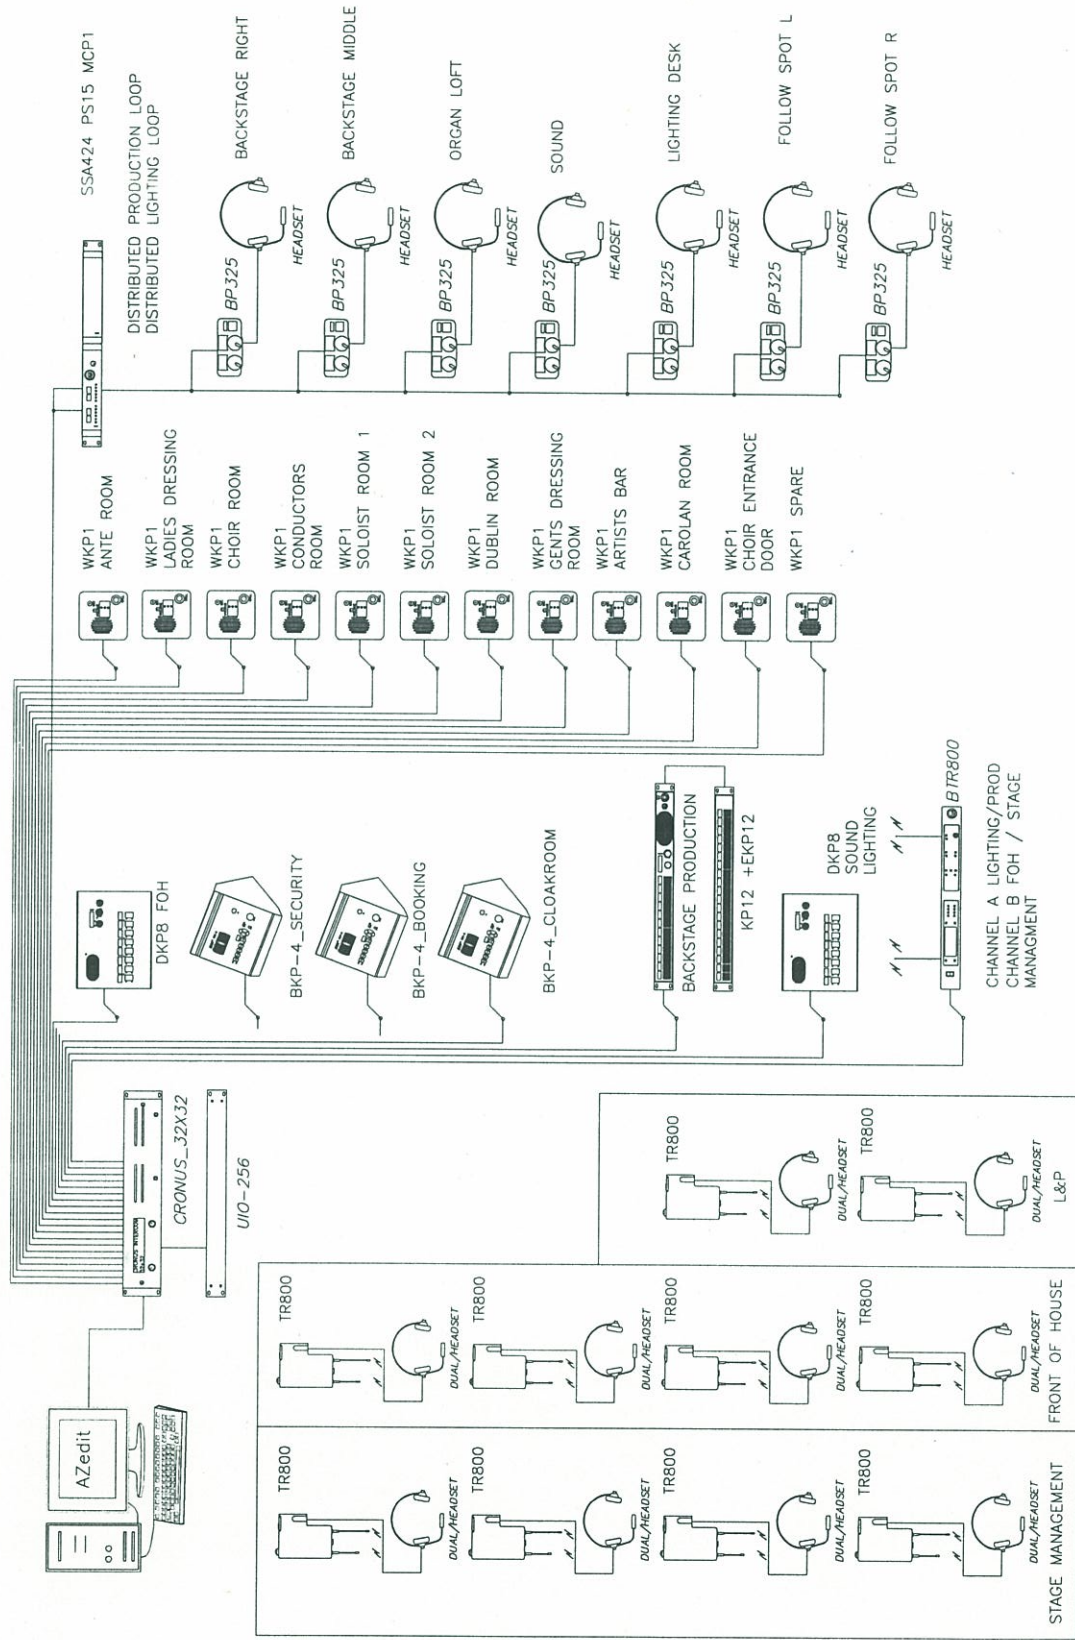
SSA424 PS15 MCP1
DISTRIBUTED PRODUCTION LOOP
DISTRIBUTED LIGHTING LOOP

BACKSTAGE RIGHT
BP325
HEADSET

BACKSTAGE MIDDLE
BP325
HEADSET

ORGAN LOFT
BP325
HEADSET

SOUND
BP325
HEADSET

LIGHTING DESK
BP325
HEADSET

FOLLOW SPOT L
BP325
HEADSET

FOLLOW SPOT R
BP325
HEADSET

WKP1 ANTE ROOM
WKP1 LADIES DRESSING ROOM
WKP1 CHOIR ROOM
WKP1 CONDUCTORS ROOM
WKP1 SOLOIST ROOM 1
WKP1 SOLOIST ROOM 2
WKP1 DUBLIN ROOM
WKP1 GENTS DRESSING ROOM
WKP1 ARTISTS BAR
WKP1 CAROLAN ROOM
WKP1 CHOIR ENTRANCE DOOR
WKP1 SPARE

DKP8 FOH
BKP-4_SECURITY
BKP-4_BOOKING
BKP-4_CLOAKROOM
BACKSTAGE PRODUCTION
KP12 +EKP12
DKP8 SOUND LIGHTING
BTR800
CHANNEL A LIGHTING/PROD
CHANNEL B FOH / STAGE
MANAGMENT

AZedit
CRONUS_32X32
UIO-256

TR800
DUAL/HEADSET
TR800
DUAL/HEADSET
TR800
DUAL/HEADSET
TR800
DUAL/HEADSET
STAGE MANAGEMENT

TR800
DUAL/HEADSET
TR800
DUAL/HEADSET
TR800
DUAL/HEADSET
TR800
DUAL/HEADSET
FRONT OF HOUSE

TR800
DUAL/HEADSET
TR800
DUAL/HEADSET
L&P